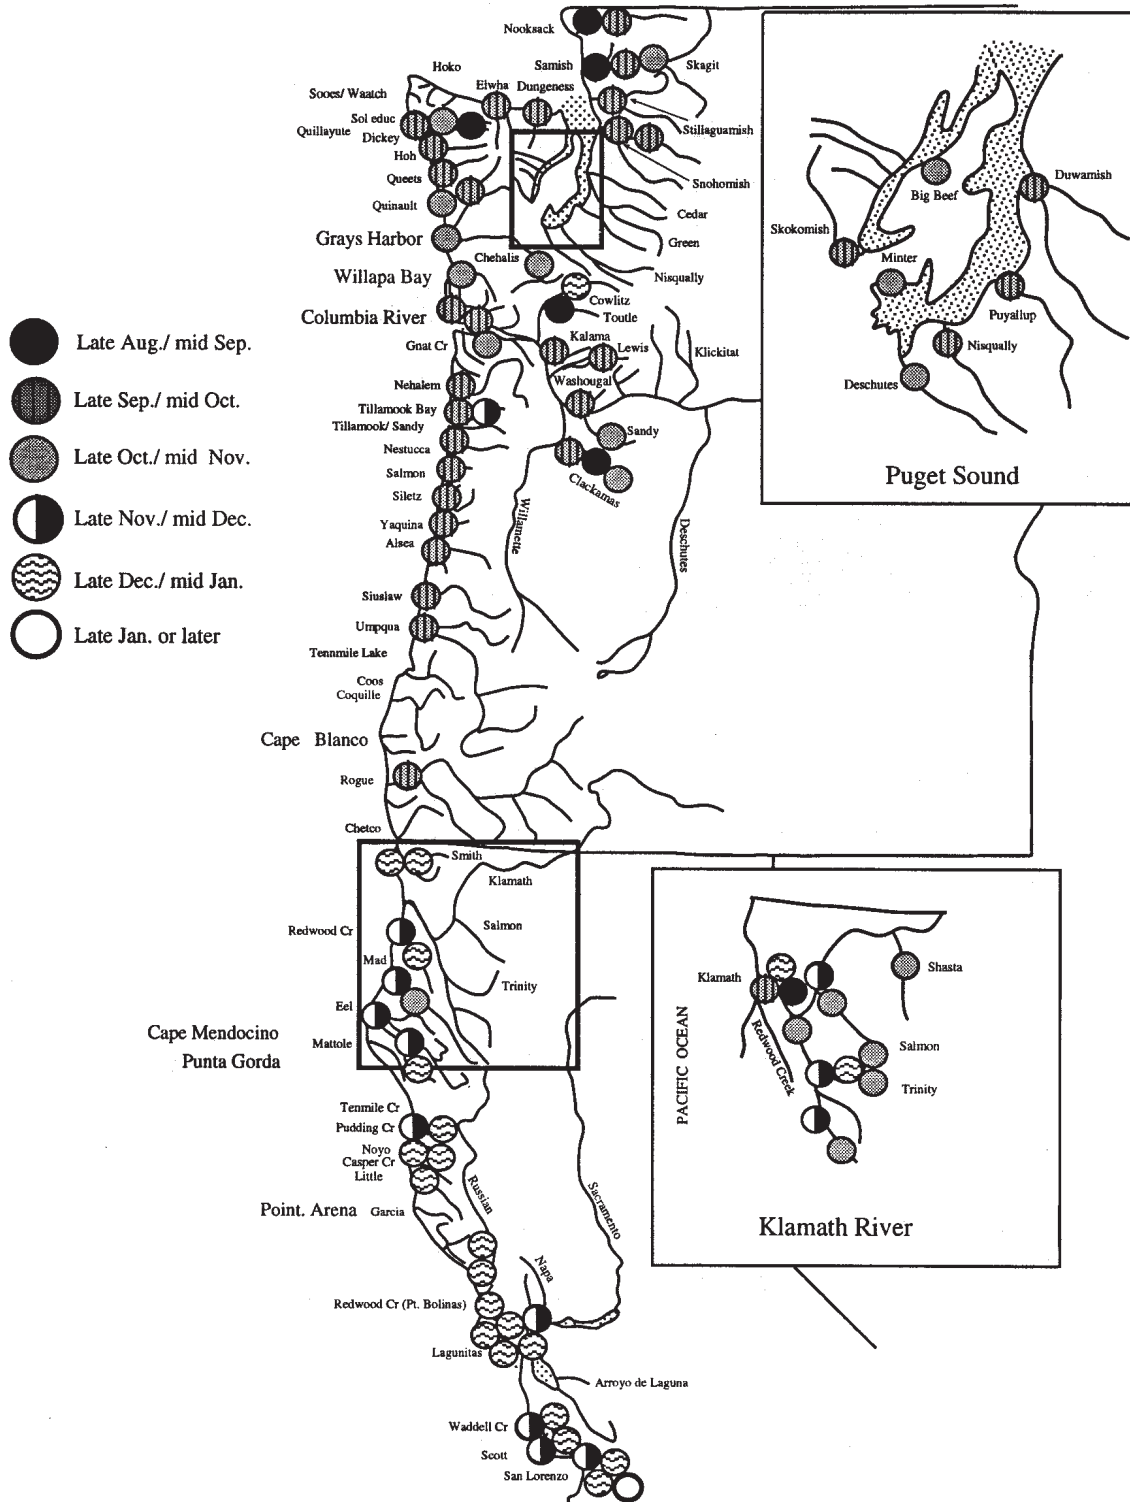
Nooksack
Samish
Skagit
Hoko
Elwha
Dungeness
Sooes/ Waatch
Sol educ
Quillayute
Dickey
Stillaguamish
Hoh
Queets
Snohomish
Quinault
Cedar
Grays Harbor
Green
Chehalis
Willapa Bay
Nisqually
Cowlitz
Columbia River
Toutle
Gnat Cr
Kalama
Lewis
Klickitat
Nehalem
Washougal
Tillamook Bay
Tillamook/ Sandy
Sandy
Nestucca
Salmon
Siletz
Clackamas
Yaquina
Alsea
Willamette
Deschutes
Siuslaw
Umpqua
Tenmile Lake
Coos
Coquille
Cape Blanco
Rogue
Chetco
Smith
Klamath
Salmon
Redwood Cr
Mad
Trinity
Eel
Cape Mendocino
Mattole
Punta Gorda
Tenmile Cr
Pudding Cr
Noyo
Casper Cr
Little
Russian
Sacramento
Point. Arena
Garcia
Napa
Redwood Cr (Pt. Bolinas)
Lagunitas
Arroyo de Laguna
Waddell Cr
Scott
San Lorenzo

Late Aug./ mid Sep.
Late Sep./ mid Oct.
Late Oct./ mid Nov.
Late Nov./ mid Dec.
Late Dec./ mid Jan.
Late Jan. or later

Big Beef
Duwamish
Skokomish
Minter
Puyallup
Nisqually
Deschutes
Puget Sound

Klamath
Shasta
PACIFIC OCEAN
Redwood Creek
Salmon
Trinity
Klamath River